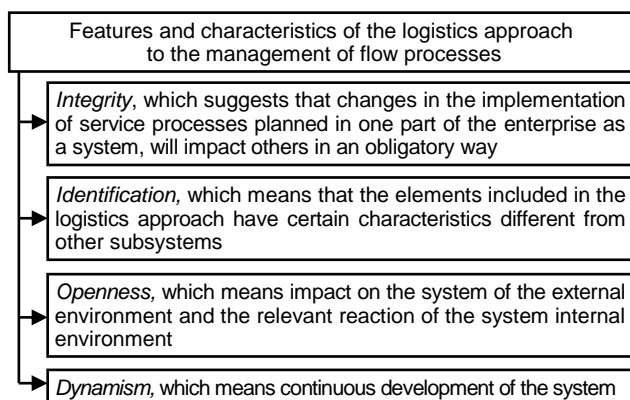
Features and characteristics of the logistics approach to the management of flow processes

*Integrity*, which suggests that changes in the implementation of service processes planned in one part of the enterprise as a system, will impact others in an obligatory way

*Identification,* which means that the elements included in the logistics approach have certain characteristics different from other subsystems

*Openness,* which means impact on the system of the external environment and the relevant reaction of the system internal environment

*Dynamism,* which means continuous development of the system